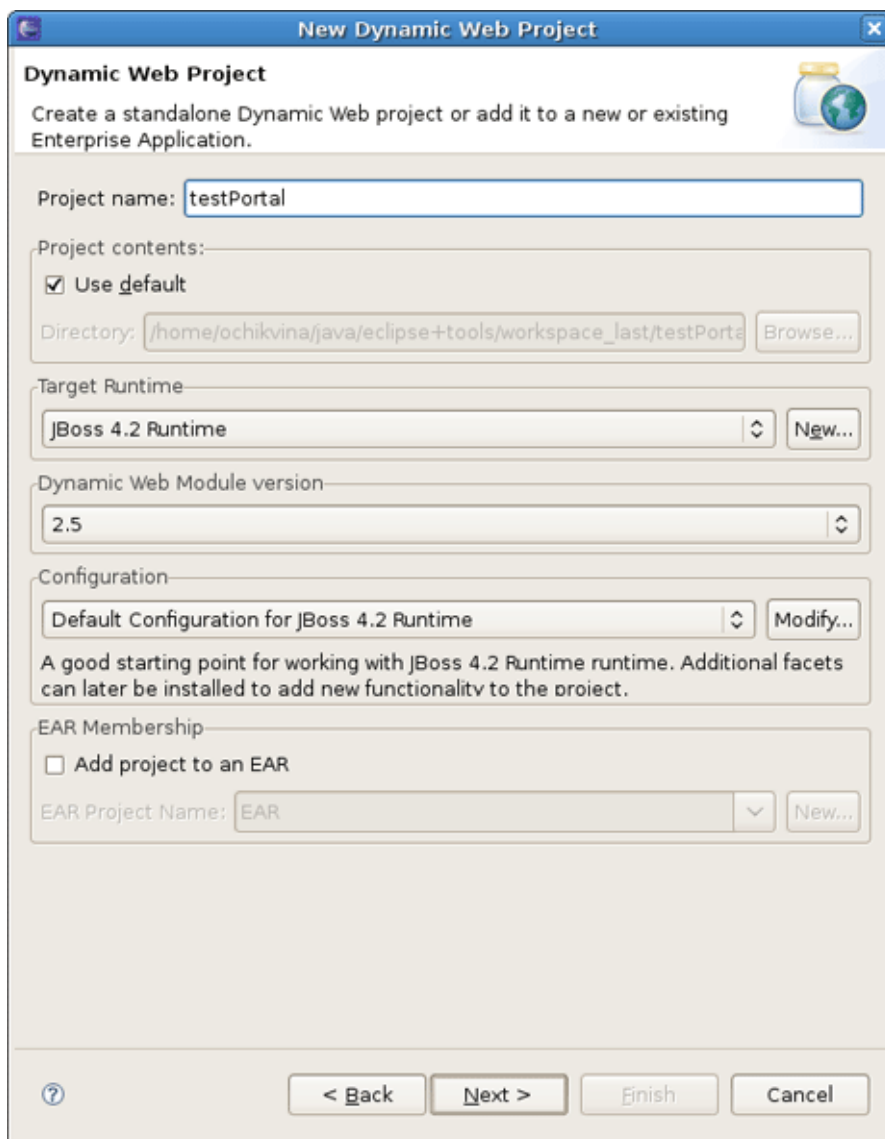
New Dynamic Web Project

Dynamic Web Project

Create a standalone Dynamic Web project or add it to a new or existing Enterprise Application.

Project name: testPortal

Project contents:

☑ Use default

Directory: /home/ochikvina/java/eclipse+tools/workspace_last/testPorta

Browse...

Target Runtime

JBoss 4.2 Runtime

New...

Dynamic Web Module version

2.5

Configuration

Default Configuration for JBoss 4.2 Runtime

Modify...

A good starting point for working with JBoss 4.2 Runtime runtime. Additional facets can later be installed to add new functionality to the project.

EAR Membership

☐ Add project to an EAR

EAR Project Name: EAR

New...

< Back

Next >

Finish

Cancel